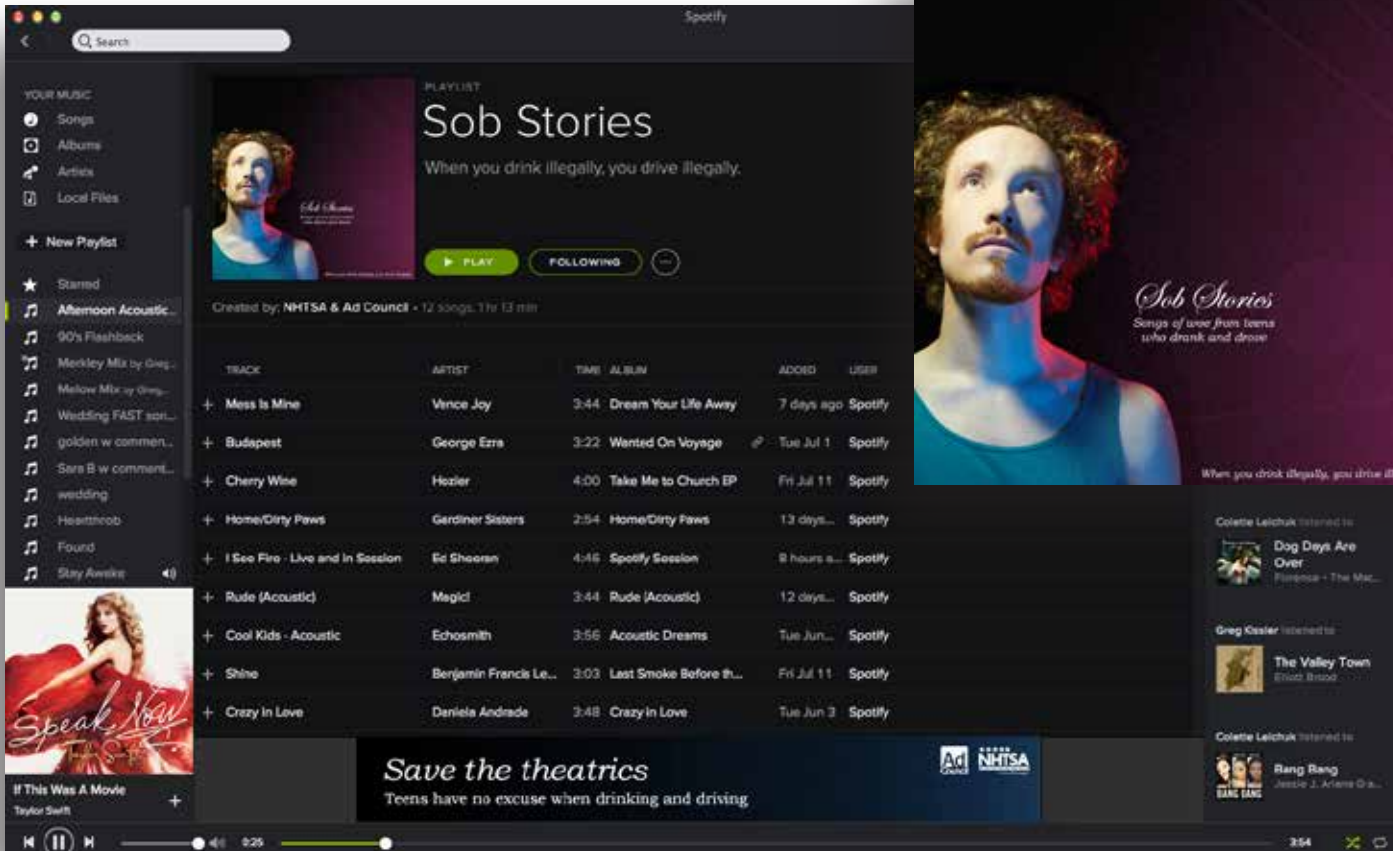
Spotify

Search

YOUR MUSIC
Songs
Albums
Artists
Local Files

+ New Playlist

Starred
Afternoon Acoustic...
90's Flashback
Merkley Mix by Greg...
Melow Mix by Greg...
Wedding FAST son...
golden w commen...
Sara B w comment...
wedding
Heartthrob
Found
Stay Awake

If This Was A Movie
Taylor Swift

PLAYLIST
Sob Stories
When you drink illegally, you drive illegally.

PLAY
FOLLOWING

Created by: NHTSA & Ad Council • 12 songs, 1 hr 13 min

| TRACK | ARTIST | TIME | ALBUM | ADDED | USER |
|---|---|---|---|---|---|
| Mess Is Mine | Vance Joy | 3:44 | Dream Your Life Away | 7 days ago | Spotify |
| Budapest | George Ezra | 3:22 | Wanted On Voyage | Tue Jul 1 | Spotify |
| Cherry Wine | Hozier | 4:00 | Take Me to Church EP | Fri Jul 11 | Spotify |
| Home/Dirty Paws | Gardiner Sisters | 2:54 | Home/Dirty Paws | 13 days... | Spotify |
| I See Fire - Live and In Session | Ed Sheeran | 4:46 | Spotify Session | 8 hours a... | Spotify |
| Rude (Acoustic) | Magic! | 3:44 | Rude (Acoustic) | 12 days... | Spotify |
| Cool Kids - Acoustic | Echosmith | 3:56 | Acoustic Dreams | Tue Jun... | Spotify |
| Shine | Benjamin Francis Le... | 3:03 | Last Smoke Before th... | Fri Jul 11 | Spotify |
| Crazy In Love | Daniela Andrade | 3:48 | Crazy In Love | Tue Jun 3 | Spotify |

Sob Stories
Songs of woe from teens who drank and drove

When you drink illegally, you drive ille

Colette Leilchuk listened to
Dog Days Are Over
Florence + The Mac...

Greg Kissler listened to
The Valley Town
Elliott Brood

Colette Leilchuk listened to
Bang Bang
Jessie J, Ariana G...

Save the theatrics
Teens have no excuse when drinking and driving

Ad Council NHTSA

0:25
3:54